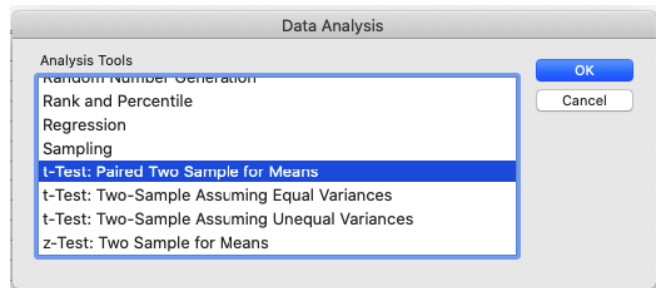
Data Analysis

Analysis Tools

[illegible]
Rank and Percentile
Regression
Sampling
t-Test: Paired Two Sample for Means
t-Test: Two-Sample Assuming Equal Variances
t-Test: Two-Sample Assuming Unequal Variances
z-Test: Two Sample for Means

OK
Cancel